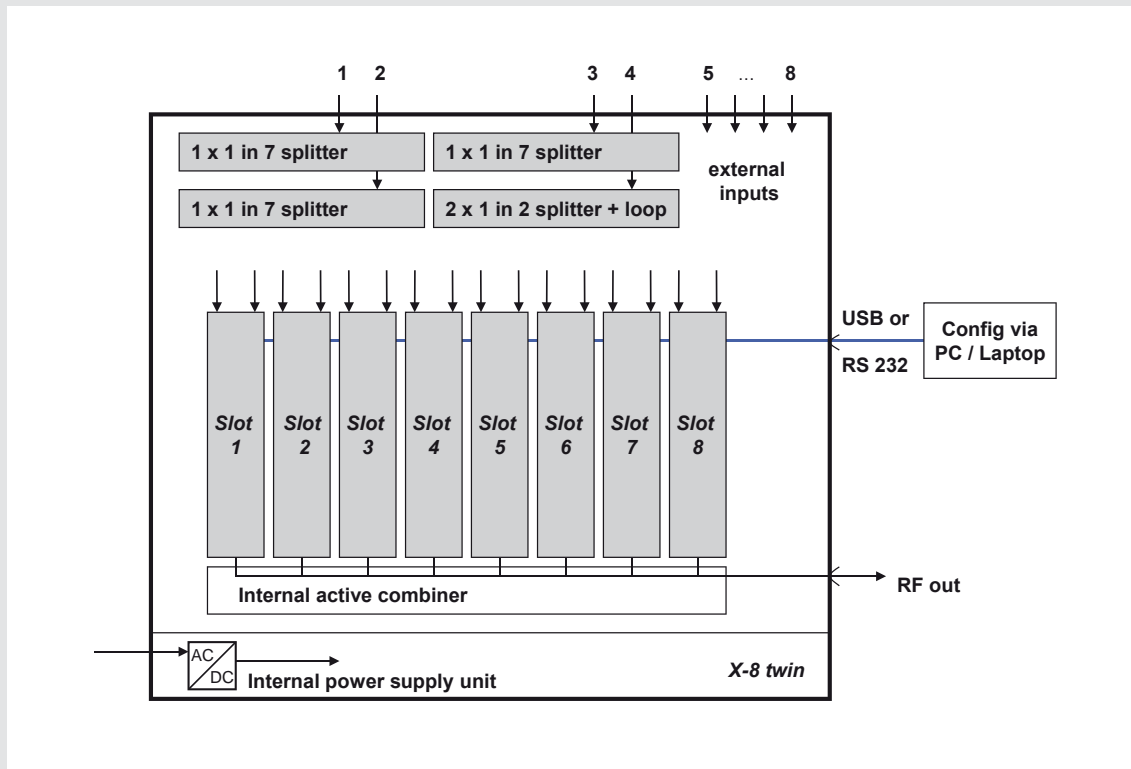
1 2

3 4

5 … 8

1 x 1 in 7 splitter

1 x 1 in 7 splitter

1 x 1 in 7 splitter

2 x 1 in 2 splitter + loop

external inputs

USB or

RS 232

Config via PC / Laptop

Slot 1

Slot 2

Slot 3

Slot 4

Slot 5

Slot 6

Slot 7

Slot 8

Internal active combiner

RF out

AC

DC

Internal power supply unit

X-8 twin